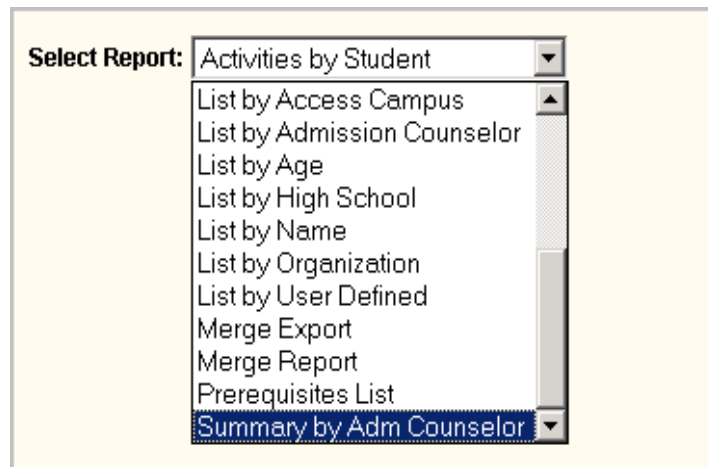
Select Report: Activities by Student

List by Access Campus
List by Admission Counselor
List by Age
List by High School
List by Name
List by Organization
List by User Defined
Merge Export
Merge Report
Prerequisites List
Summary by Adm Counselor